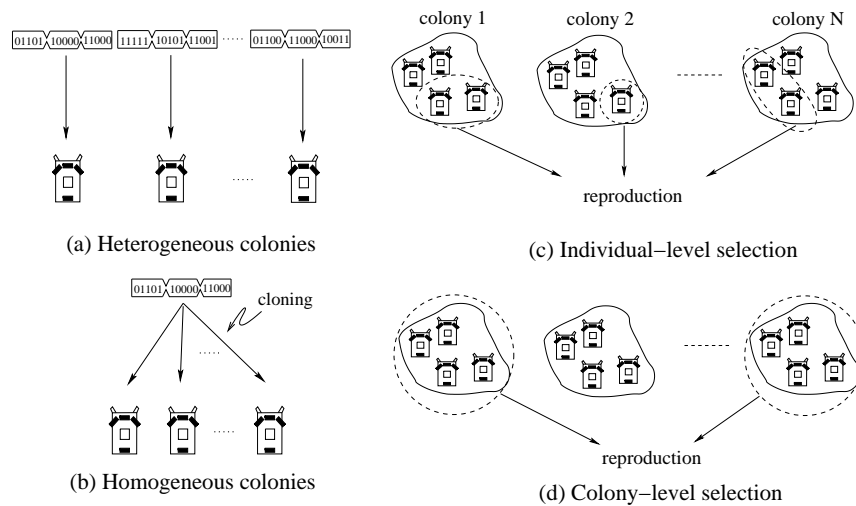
01101 10000 11000 11111 10101 11001 ..... 01100 11000 10011

.....

(a) Heterogeneous colonies

01101 10000 11000

cloning

.....

.....

(b) Homogeneous colonies

colony 1

colony 2

colony N

reproduction

(c) Individual−level selection

reproduction

(d) Colony−level selection